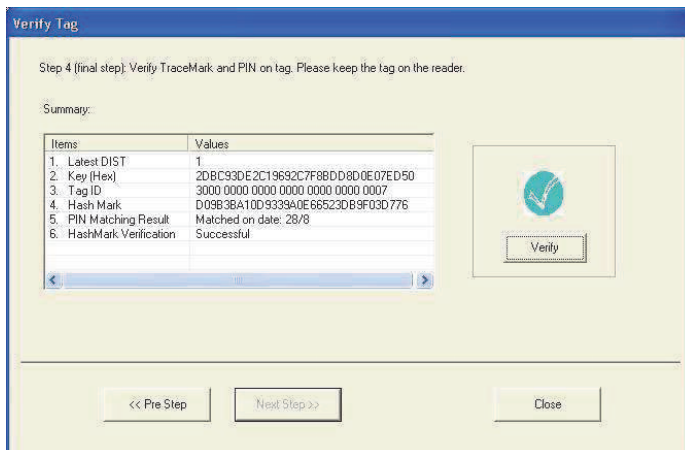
Verify Tag

Step 4 (final step): Verify TraceMark and PIN on tag. Please keep the tag on the reader.

Summary:

| Items | Values |
|---|---|
| 1. Latest DIST | 1 |
| 2. Key (Hex) | 2DBC93DE2C19692C7F8BDD8D0E07ED50 |
| 3. Tag ID | 3000 0000 0000 0000 0000 0000 0007 |
| 4. Hash Mark | D09B3BA10D9339A0E66523DB9F03D776 |
| 5. PIN Matching Result | Matched on date: 28/8 |
| 6. HashMark Verification | Successful |

Verify

<< Pre Step

Next Step >>

Close